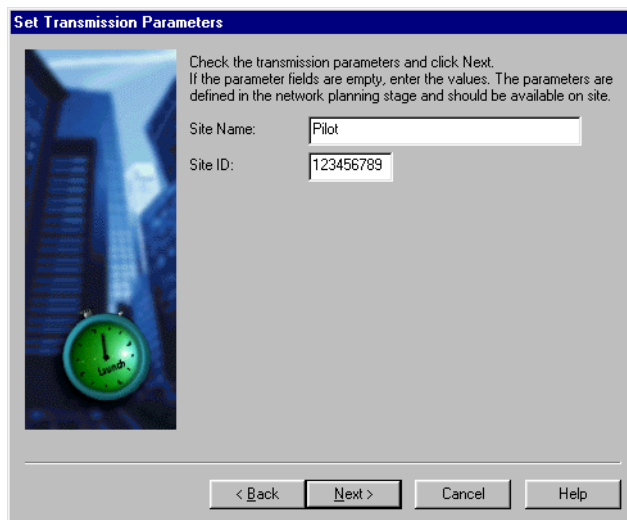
Set Transmission Parameters

Check the transmission parameters and click Next.
If the parameter fields are empty, enter the values. The parameters are defined in the network planning stage and should be available on site.

Site Name: Pilot

Site ID: 123456789

Launch

< Back | Next > | Cancel | Help